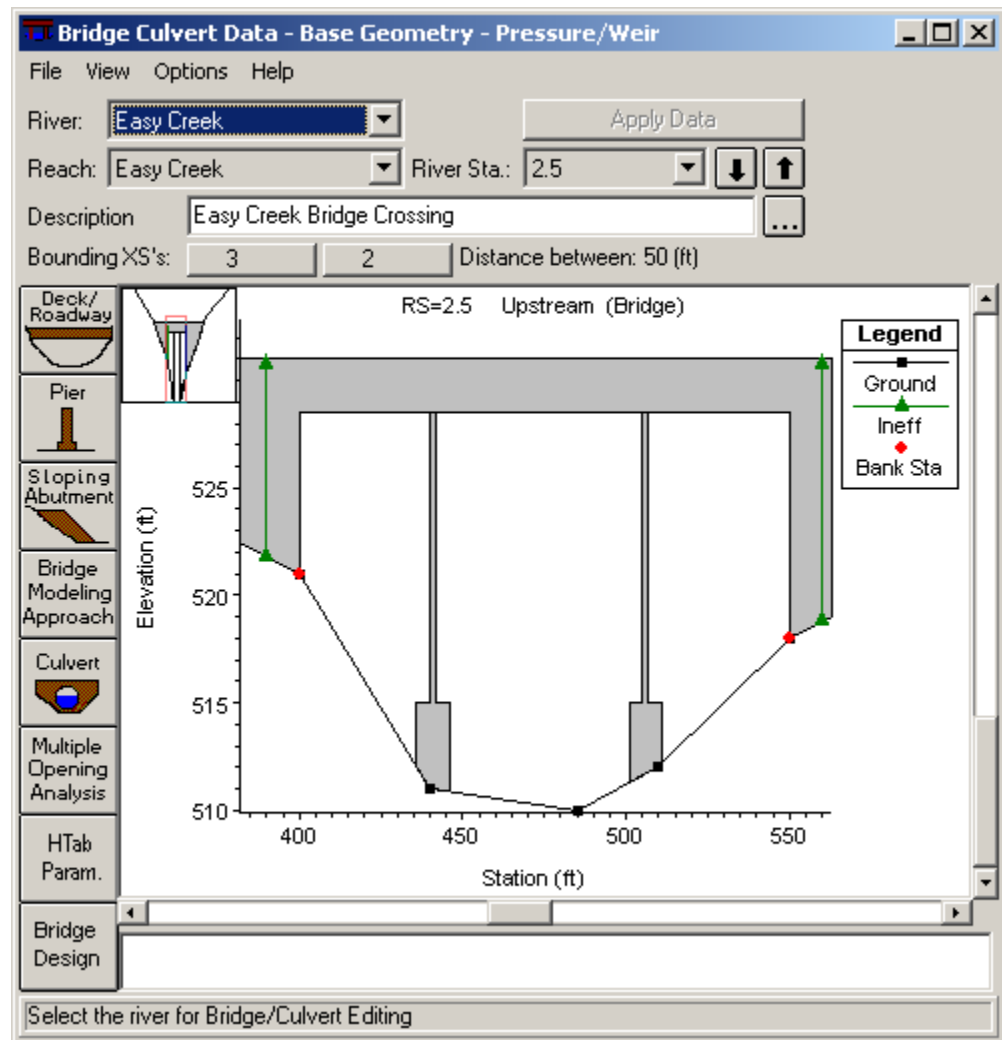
Bridge Culvert Data - Base Geometry - Pressure/Weir

File View Options Help

River: Easy Creek

Apply Data

Reach: Easy Creek

River Sta.: 2.5

Description Easy Creek Bridge Crossing

...

Bounding XS's: 3 2 Distance between: 50 (ft)

Deck/ Roadway

Pier

Sloping Abutment

Bridge Modeling Approach

Culvert

Multiple Opening Analysis

HTab Param.

Bridge Design

RS=2.5 Upstream (Bridge)

Legend

Ground

Ineff

Bank Sta

Elevation (ft)

525

520

515

510

400

450

500

550

Station (ft)

Select the river for Bridge/Culvert Editing